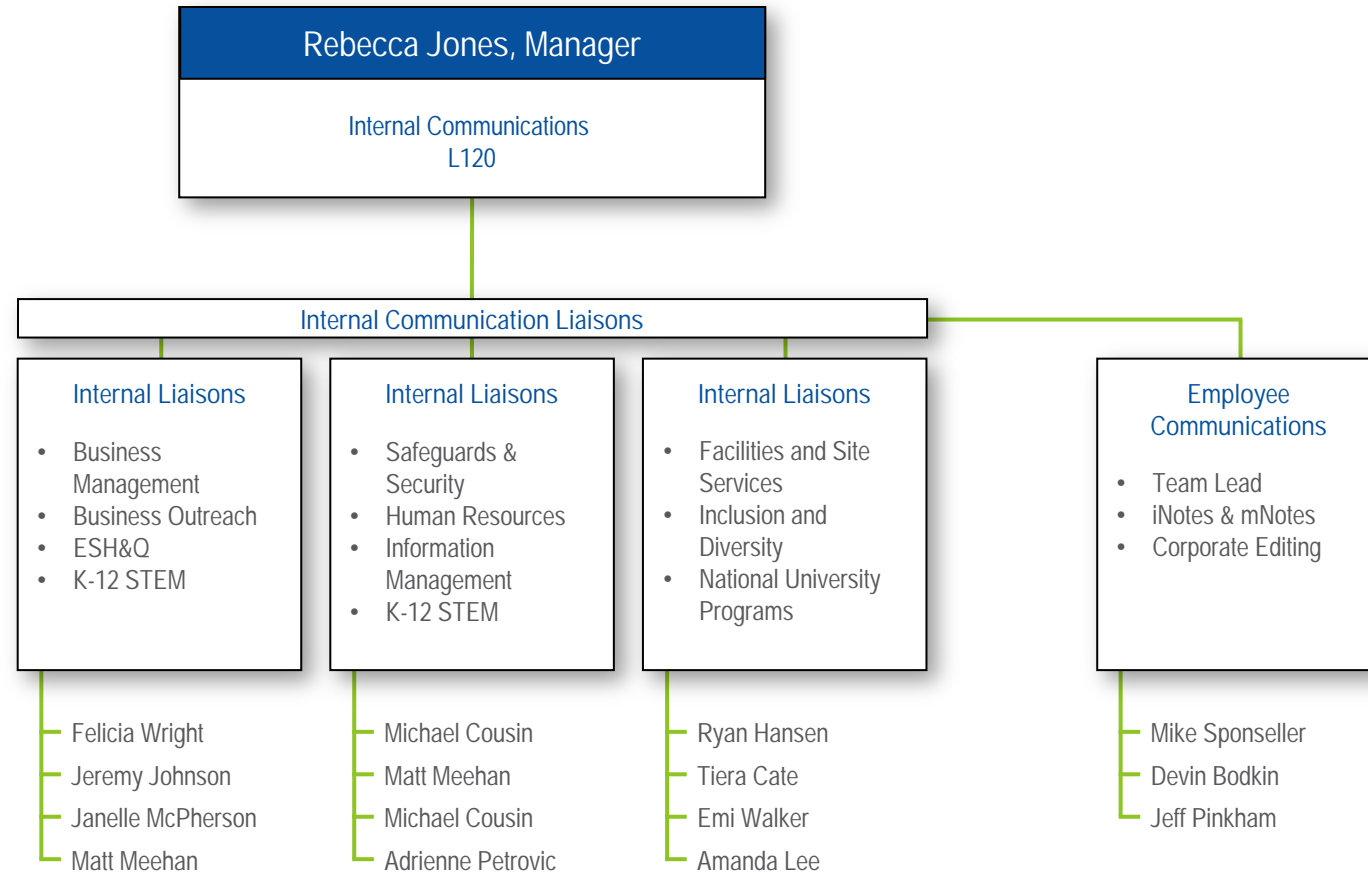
Rebecca Jones, Manager

Internal Communications
L120

Internal Communication Liaisons

Internal Liaisons

- Business Management
- Business Outreach
- ESH&Q
- K-12 STEM

Felicia Wright
Jeremy Johnson
Janelle McPherson
Matt Meehan

Internal Liaisons

- Safeguards & Security
- Human Resources
- Information Management
- K-12 STEM

Michael Cousin
Matt Meehan
Michael Cousin
Adrienne Petrovic

Internal Liaisons

- Facilities and Site Services
- Inclusion and Diversity
- National University Programs

Ryan Hansen
Tiera Cate
Emi Walker
Amanda Lee

Employee Communications

- Team Lead
- iNotes & mNotes
- Corporate Editing

Mike Sponseller
Devin Bodkin
Jeff Pinkham